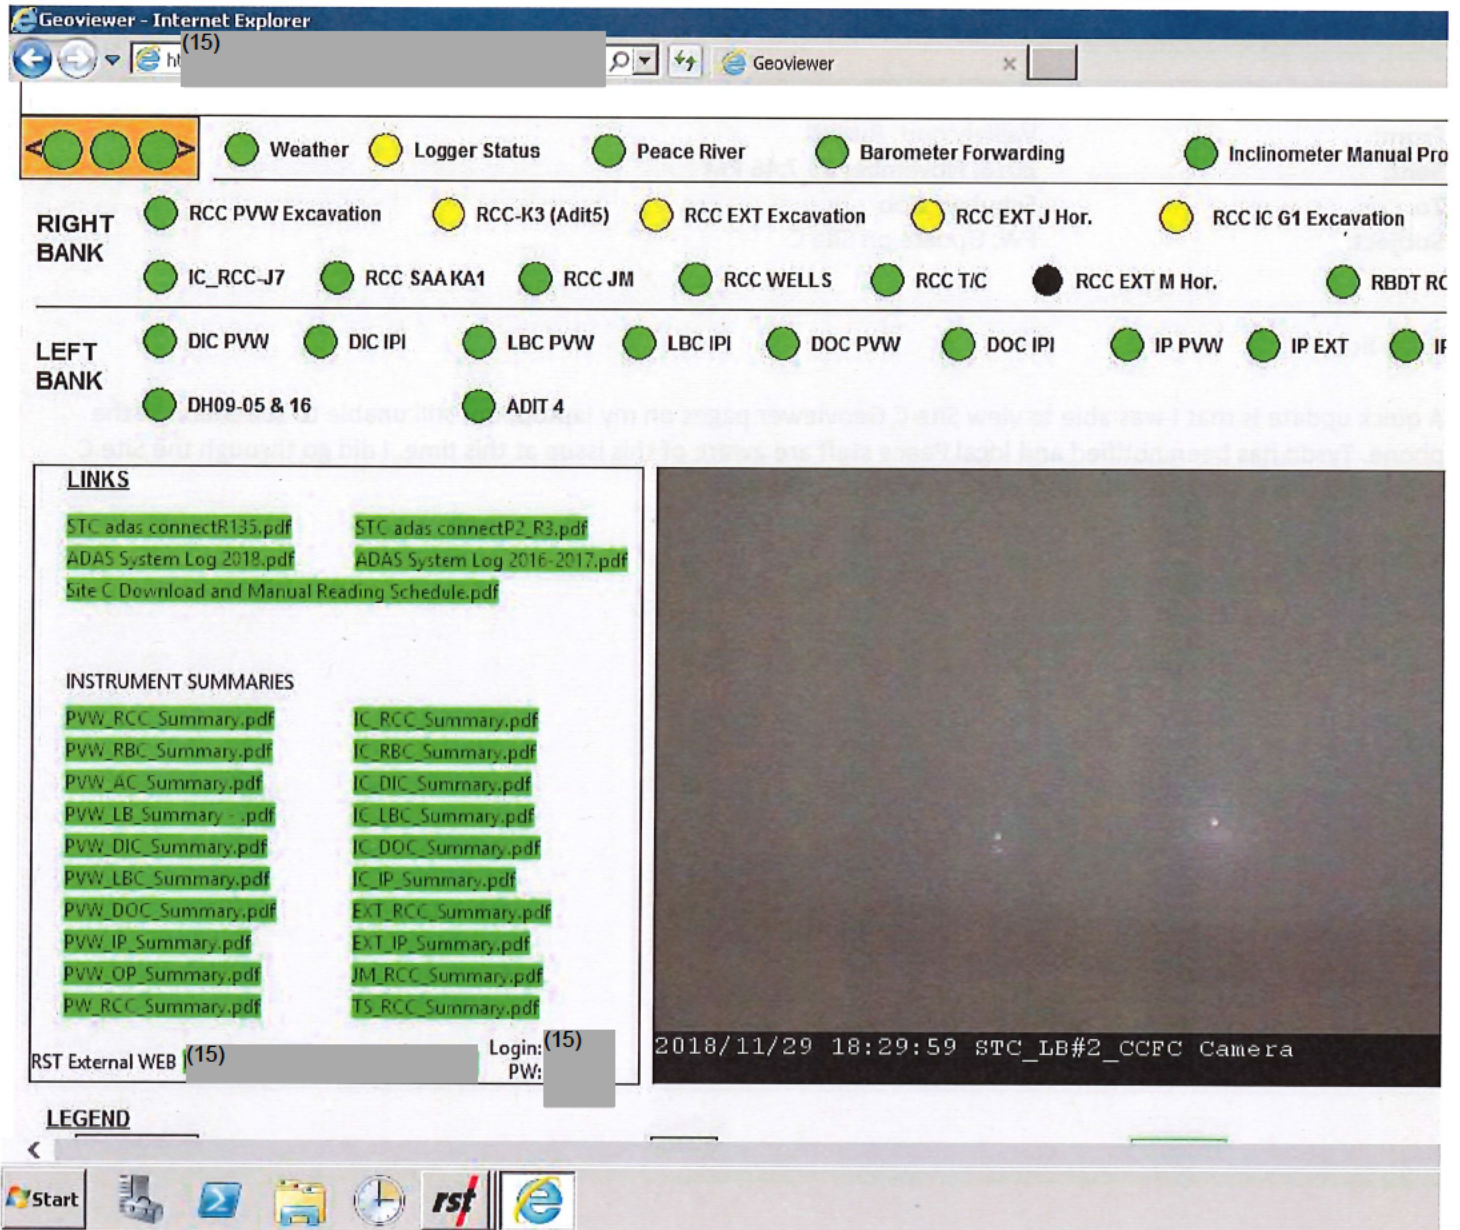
Geoviewer - Internet Explorer

ht (15)

Geoviewer

Weather Logger Status Peace River Barometer Forwarding Inclinometer Manual Pro

RIGHT BANK

RCC PVW Excavation RCC-K3 (Adit5) RCC EXT Excavation RCC EXT J Hor. RCC IC G1 Excavation

IC_RCC-J7 RCC SAA KA1 RCC JM RCC WELLS RCC T/C RCC EXT M Hor. RBDT RC

LEFT BANK

DIC PVW DIC IPI LBC PVW LBC IPI DOC PVW DOC IPI IP PVW IP EXT IF

DH09-05 & 16 ADIT 4

LINKS

STC adas connectR135.pdf STC adas connectP2_R3.pdf
ADAS System Log 2018.pdf ADAS System Log 2016-2017.pdf
Site C Download and Manual Reading Schedule.pdf

INSTRUMENT SUMMARIES

PVW_RCC_Summary.pdf IC_RCC_Summary.pdf
PVW_RBC_Summary.pdf IC_RBC_Summary.pdf
PVW_AC_Summary.pdf IC_DIC_Summary.pdf
PVW_LB_Summary - .pdf IC_LBC_Summary.pdf
PVW_DIC_Summary.pdf IC_DOC_Summary.pdf
PVW_LBC_Summary.pdf IC_IP_Summary.pdf
PVW_DOC_Summary.pdf EXT_RCC_Summary.pdf
PVW_IP_Summary.pdf EXT_IP_Summary.pdf
PVW_OP_Summary.pdf JM_RCC_Summary.pdf
PW_RCC_Summary.pdf TS_RCC_Summary.pdf

RST External WEB (15) Login: (15) PW:

2018/11/29 18:29:59 STC_LB#2_CCFC Camera

LEGEND

Start